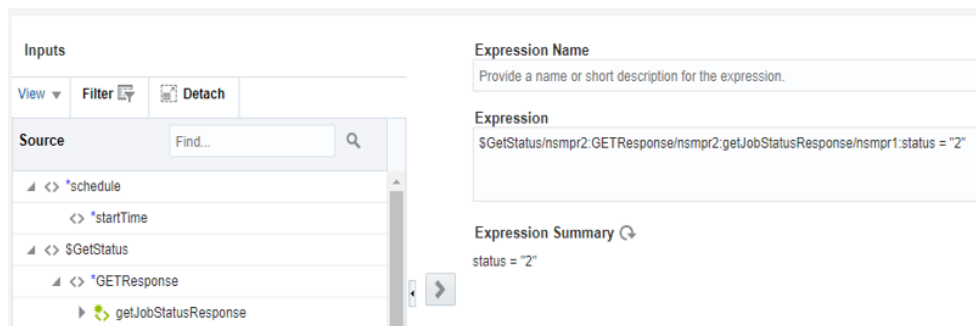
Inputs

View ▾ Filter Detach

Source Find...

◢ <> *schedule

<> *startTime

◢ <> $GetStatus

◢ <> *GETResponse

▶ getJobStatusResponse

Expression Name

Provide a name or short description for the expression.

Expression

$GetStatus/nsmpr2:GETResponse/nsmpr2:getJobStatusResponse/nsmpr1:status = "2"

Expression Summary

status = "2"